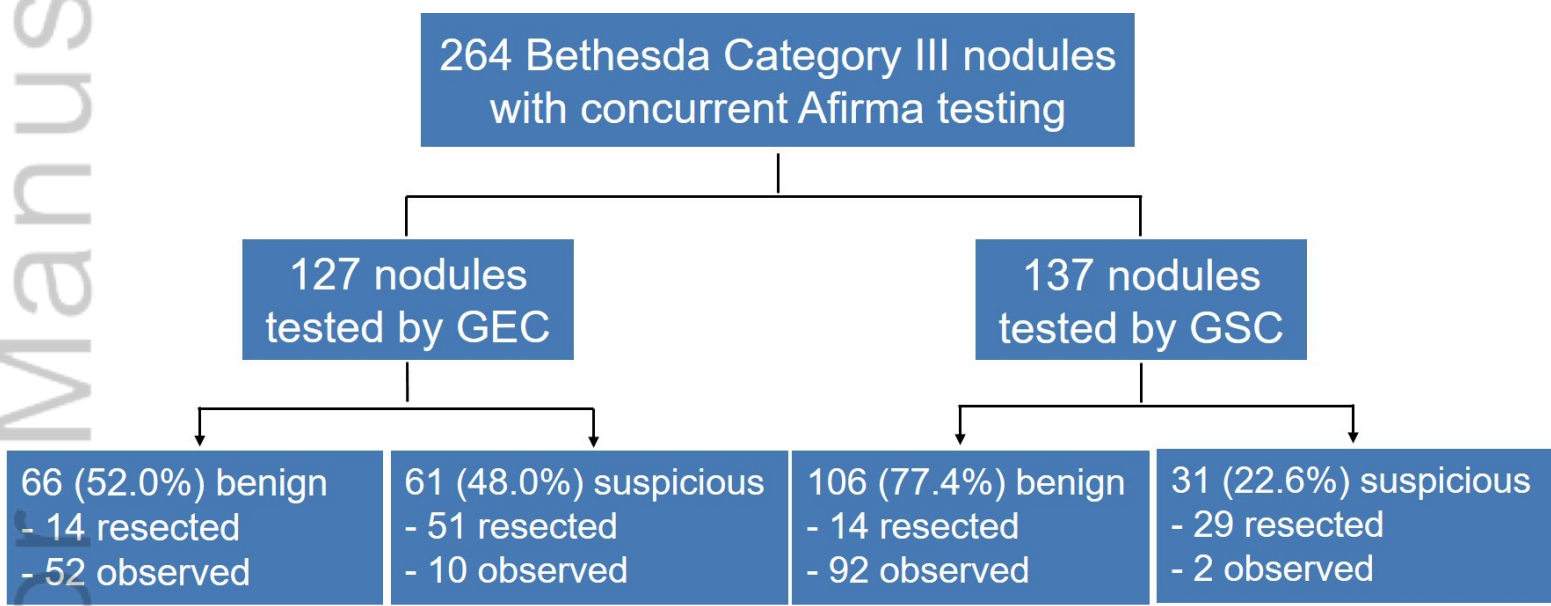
Manus

264 Bethesda Category III nodules with concurrent Afirma testing

127 nodules tested by GEC

137 nodules tested by GSC

66 (52.0%) benign
- 14 resected
- 52 observed

61 (48.0%) suspicious
- 51 resected
- 10 observed

106 (77.4%) benign
- 14 resected
- 92 observed

31 (22.6%) suspicious
- 29 resected
- 2 observed